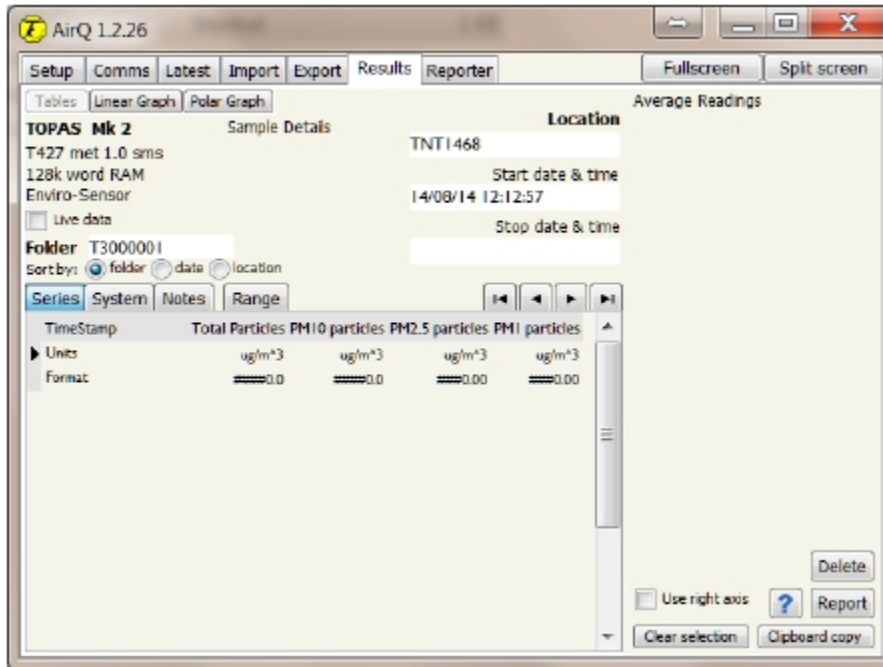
AirQ 1.2.26

Setup | Comms | Latest | Import | Export | Results | Reporter

Fullscreen | Split screen

Tables | Linear Graph | Polar Graph

Average Readings

TOPAS Mk 2
T427 met 1.0 sms
128k word RAM
Enviro-Sensor

Sample Details

Location
TNT1468

Start date & time
14/08/14 12:12:57

Stop date & time

Live data

Folder T3000001
Sort by: folder date location

Series | System | Notes | Range

| TimeStamp | Total Particles | PM10 particles | PM2.5 particles | PM1 particles |
|---|---|---|---|---|
| Units | ug/m^3 | ug/m^3 | ug/m^3 | ug/m^3 |
| Format | #####0.0 | #####0.0 | ####0.00 | ####0.00 |

Delete

Use right axis

?

Report

Clear selection

Clipboard copy